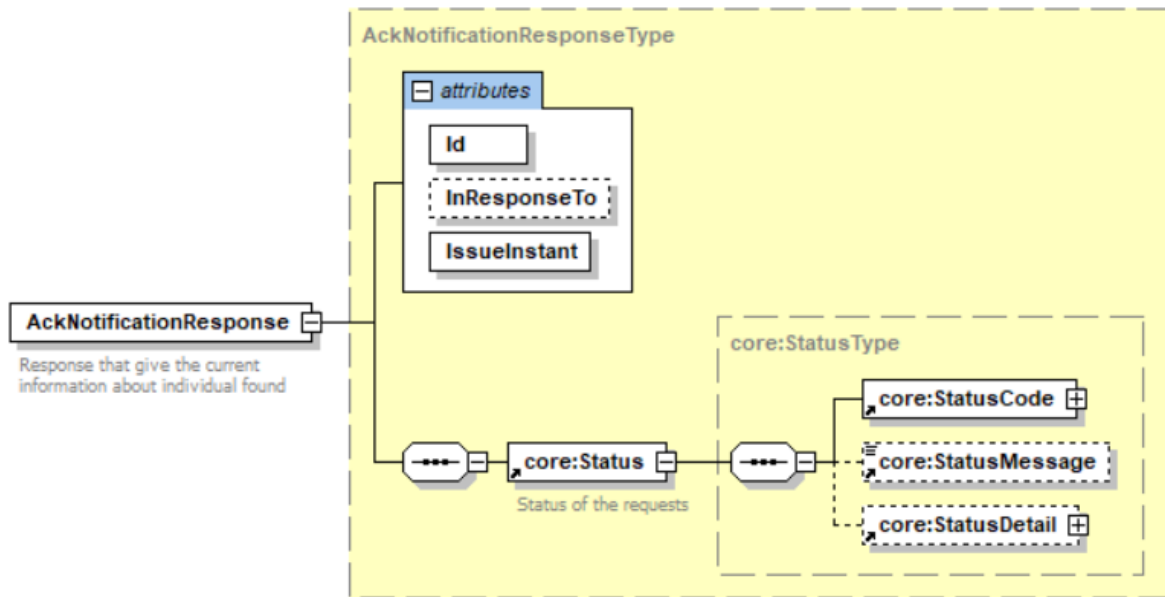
AckNotificationResponseType

attributes

Id

InResponseTo

IssueInstant

AckNotificationResponse

Response that give the current information about individual found

core:StatusType

core:StatusCode

core:StatusMessage

core:StatusDetail

core:Status

Status of the requests